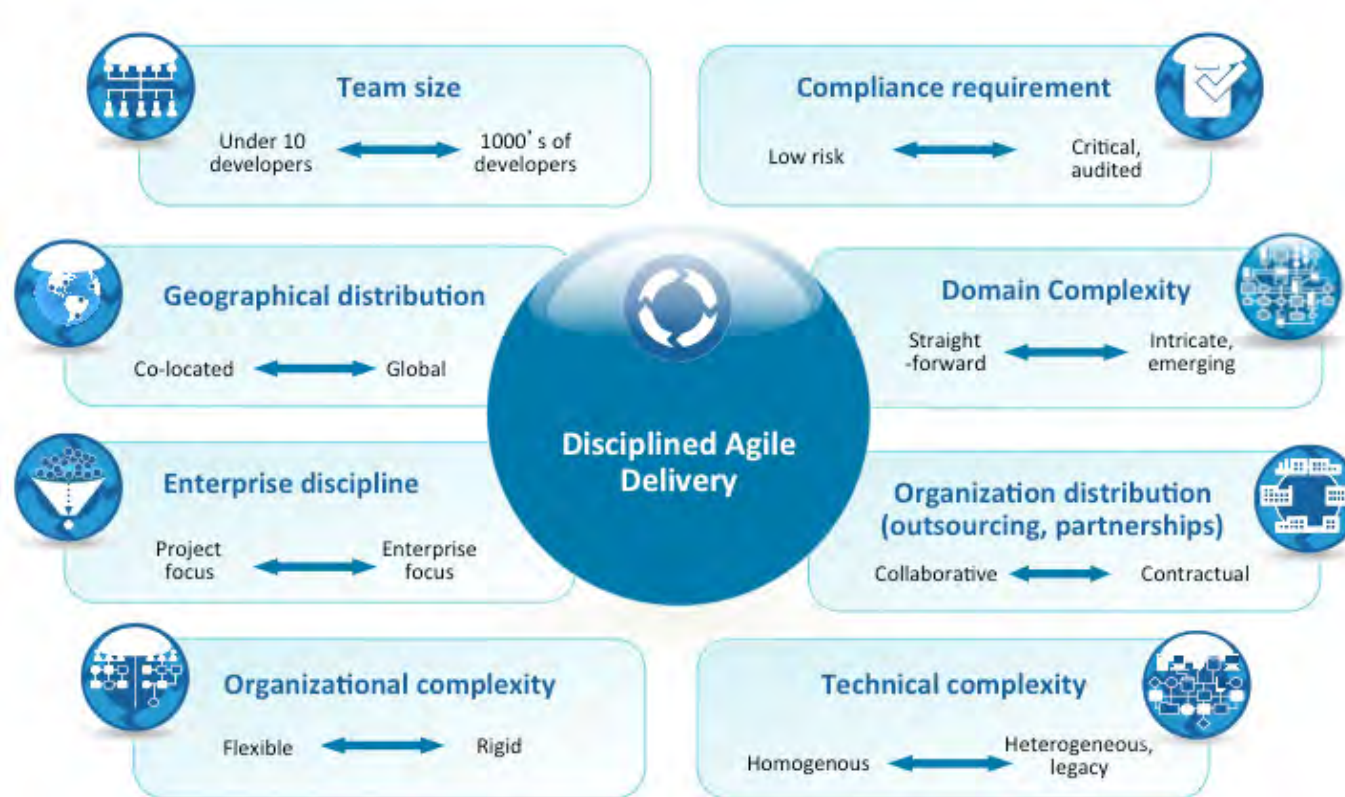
Team size

Under 10 developers

1000's of developers

Compliance requirement

Low risk

Critical, audited

Geographical distribution

Co-located

Global

Disciplined Agile Delivery

Domain Complexity

Straight -forward

Intricate, emerging

Enterprise discipline

Project focus

Enterprise focus

Organization distribution (outsourcing, partnerships)

Collaborative

Contractual

Organizational complexity

Flexible

Rigid

Technical complexity

Homogenous

Heterogeneous, legacy